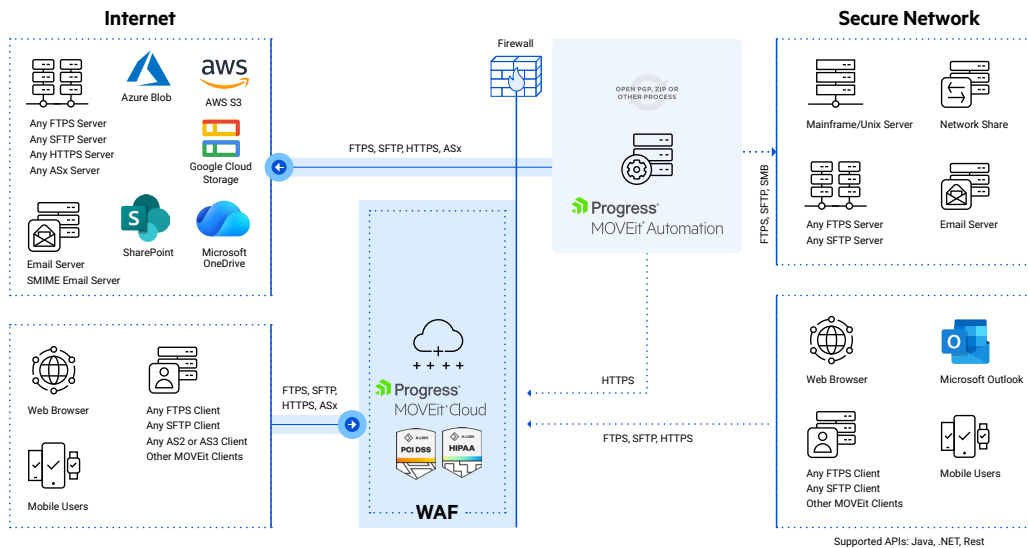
Internet

Any FTPS Server
Any SFTP Server
Any HTTPS Server
Any ASx Server

Azure Blob

aws
AWS S3

Google Cloud Storage

Email Server
SMIME Email Server

SharePoint

Microsoft OneDrive

Web Browser

Any FTPS Client
Any SFTP Client
Any AS2 or AS3 Client
Other MOVEit Clients

Mobile Users

Firewall

FTPS, SFTP, HTTPS, ASx

FTPS, SFTP, HTTPS, ASx

OPEN PGP, ZIP OR OTHER PROCESS

Progress
MOVEit Automation

Progress
MOVEit Cloud

PCI DSS

HIPAA

WAF

HTTPS

FTPS, SFTP, HTTPS

FTPS, SFTP, SMB

Secure Network

Mainframe/Unix Server

Network Share

Any FTPS Server
Any SFTP Server

Email Server

Web Browser

Microsoft Outlook

Any FTPS Client
Any SFTP Client
Other MOVEit Clients

Mobile Users

Supported APIs: Java, .NET, Rest